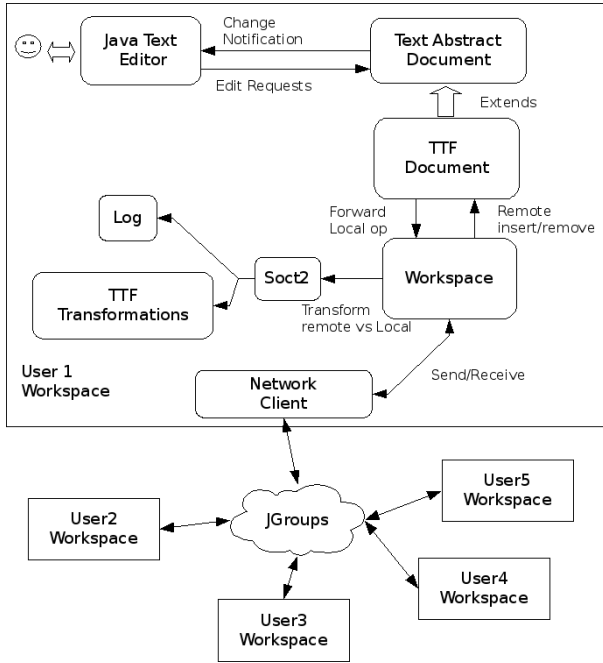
Java Text Editor

Change Notification

Edit Requests

Text Abstract Document

Extends

TTF Document

Log

Forward Local op

Remote insert/remove

TTF Transformations

Soct2

Workspace

Transform remote vs Local

User 1 Workspace

Network Client

Send/Receive

User5 Workspace

User2 Workspace

JGroups

User4 Workspace

User3 Workspace